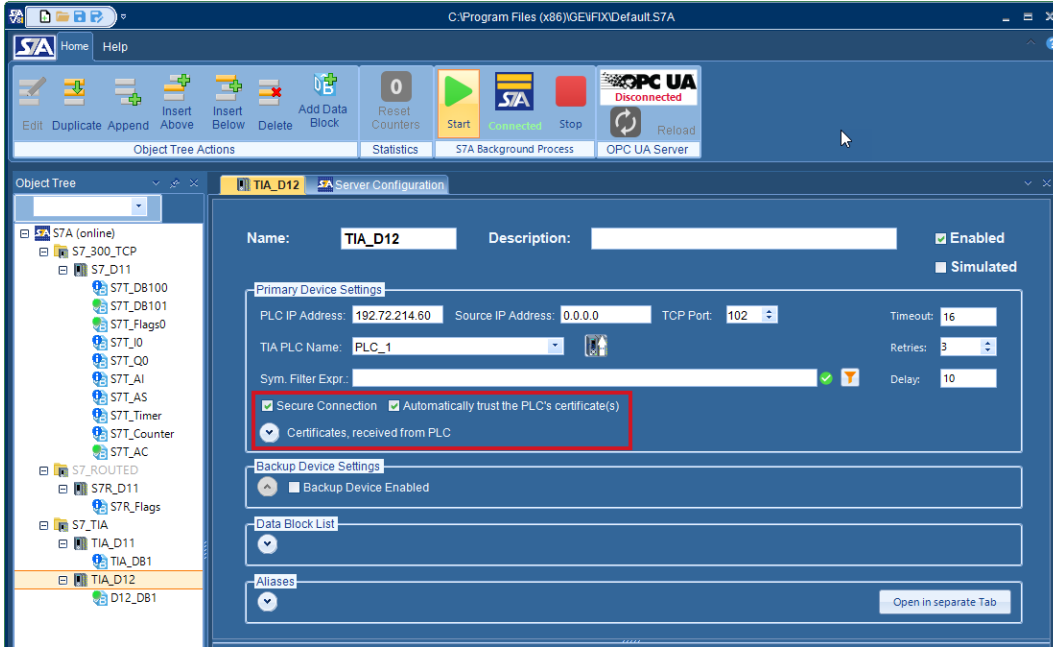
C:\Program Files (x86)\GE\FIX\Default.S7A

S7A Home Help

Edit Duplicate Append Insert Above Insert Below Delete Add Data Block
Object Tree Actions

0
Reset Counters
Statistics

Start Connected Stop
S7A Background Process

OPC UA
Disconnected
Reload
OPC UA Server

Object Tree

S7A (online)
S7_300_TCP
S7_D11
S7T_DB100
S7T_DB101
S7T_Flags0
S7T_I0
S7T_Q0
S7T_AI
S7T_AS
S7T_Timer
S7T_Counter
S7T_AC
S7_ROUTED
S7R_D11
S7R_Flags
S7_TIA
TIA_D11
TIA_DB1
TIA_D12
D12_DB1

TIA_D12 Server Configuration

Name: TIA_D12 Description:
Enabled
Simulated

Primary Device Settings
PLC IP Address: 192.72.214.60 Source IP Address: 0.0.0.0 TCP Port: 102
Timeout: 16
TIA PLC Name: PLC_1
Retries: 3
Sym. Filter Expr.:
Delay: 10
Secure Connection Automatically trust the PLC's certificate(s)
Certificates, received from PLC

Backup Device Settings
Backup Device Enabled

Data Block List

Aliases
Open in separate Tab